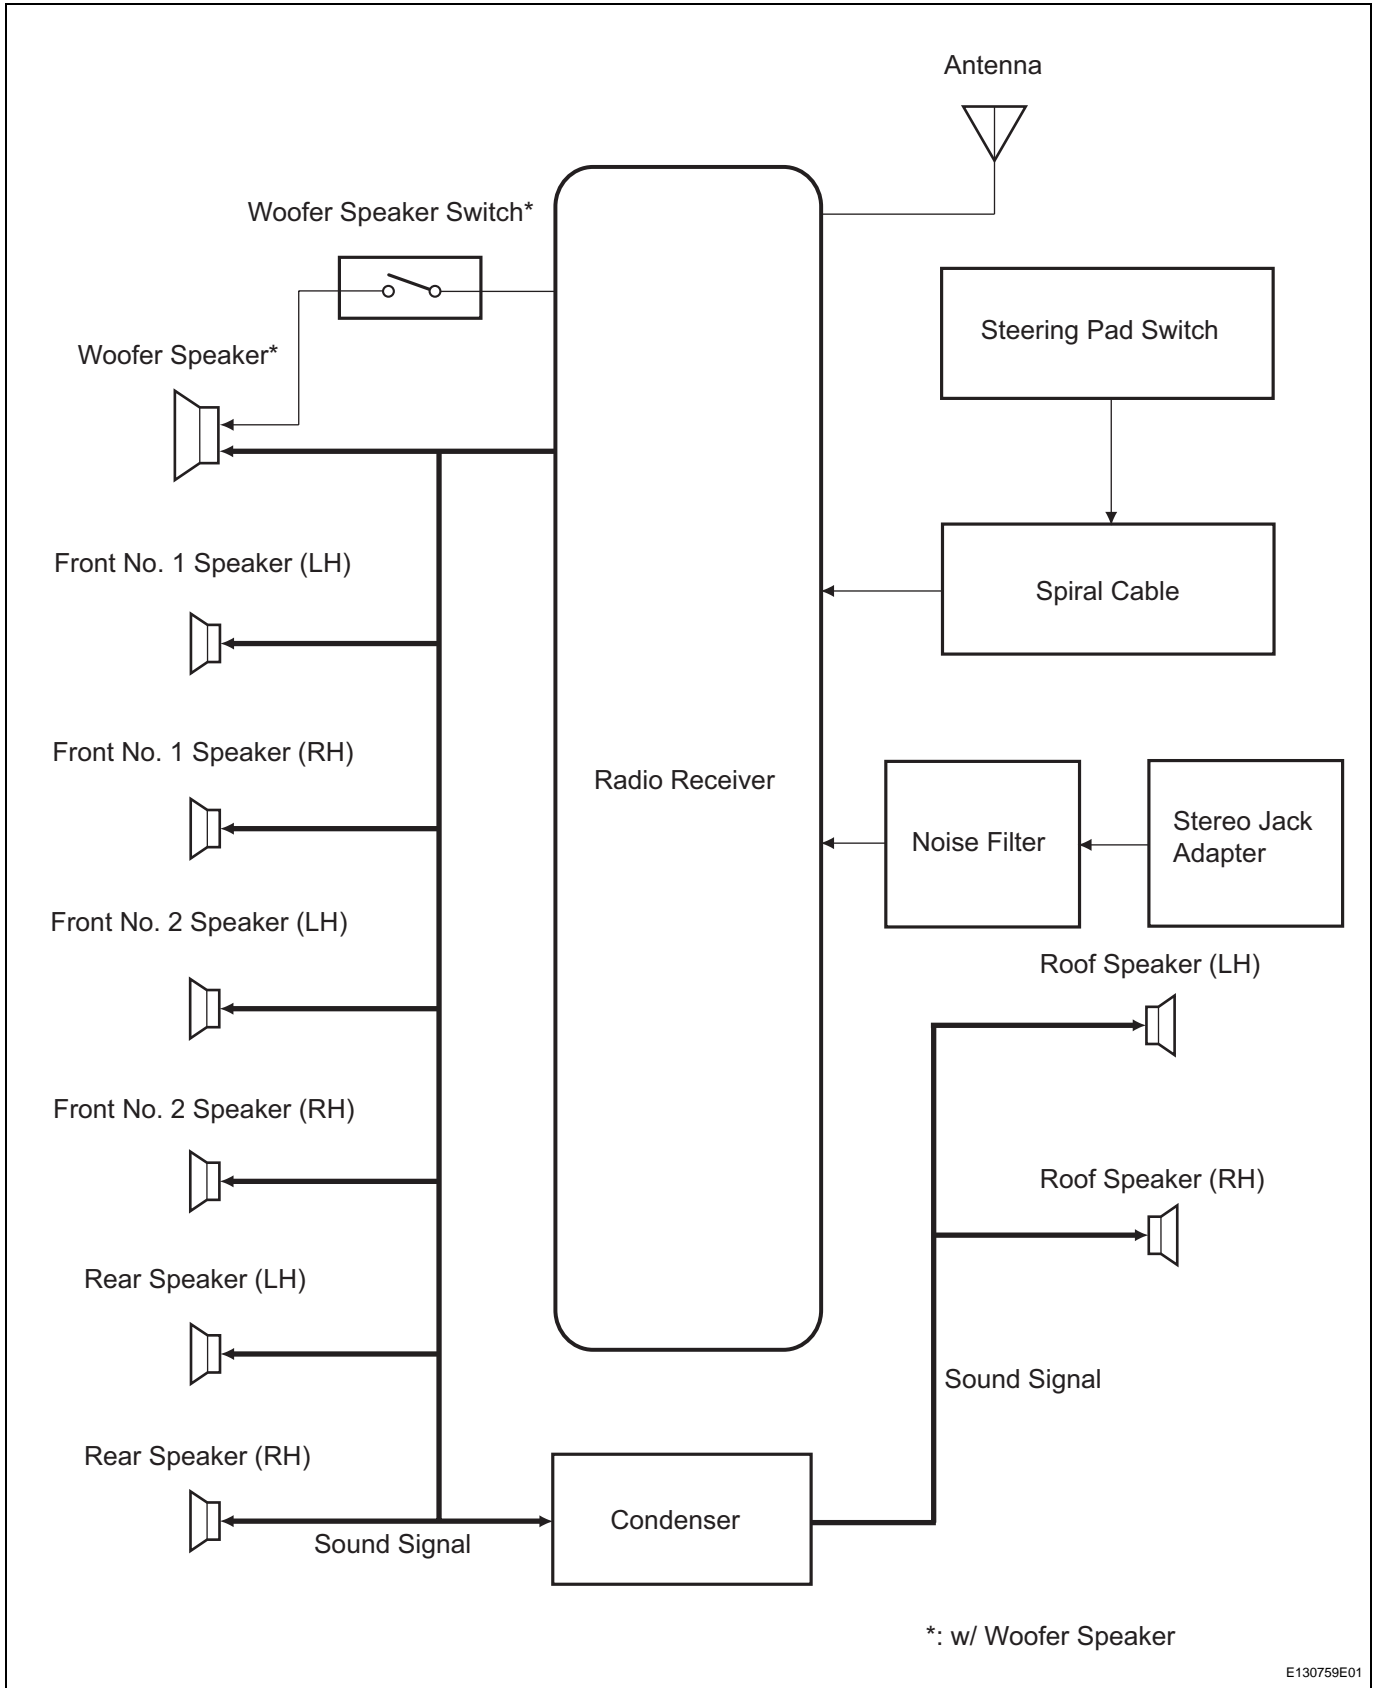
Antenna

Woofer Speaker Switch*

Woofer Speaker*

Steering Pad Switch

Front No. 1 Speaker (LH)

Spiral Cable

Front No. 1 Speaker (RH)

Radio Receiver

Noise Filter

Stereo Jack Adapter

Front No. 2 Speaker (LH)

Roof Speaker (LH)

Front No. 2 Speaker (RH)

Roof Speaker (RH)

Rear Speaker (LH)

Sound Signal

Rear Speaker (RH)

Condenser

Sound Signal

*: w/ Woofer Speaker

E130759E01